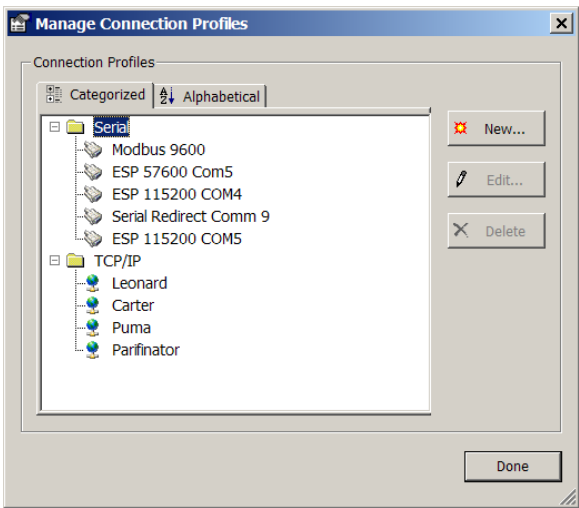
Manage Connection Profiles

Connection Profiles

Categorized | Alphabetical

Serial
Modbus 9600
ESP 57600 Com5
ESP 115200 COM4
Serial Redirect Comm 9
ESP 115200 COM5
TCP/IP
Leonard
Carter
Puma
Parifinator

New...
Edit...
Delete

Done